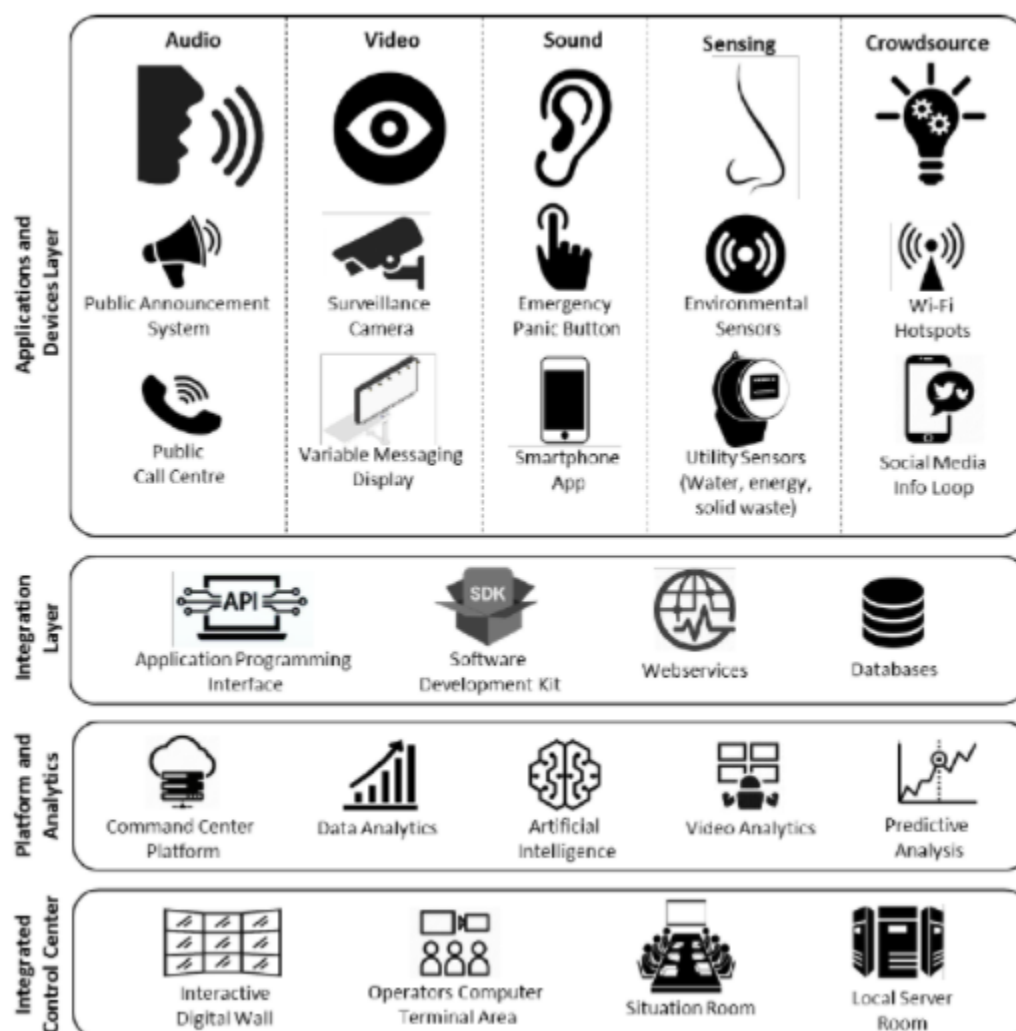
Applications and Devices Layer

Audio

Public Announcement System

Public Call Centre

Video

Surveillance Camera

Variable Messaging Display

Sound

Emergency Panic Button

Smartphone App

Sensing

Environmental Sensors

Utility Sensors (Water, energy, solid waste)

Crowdsource

Wi-Fi Hotspots

Social Media Info Loop

Integration Layer

API

Application Programming Interface

SDK

Software Development Kit

Webservices

Databases

Platform and Analytics

Command Center Platform

Data Analytics

Artificial Intelligence

Video Analytics

Predictive Analysis

Integrated Control Center

Interactive Digital Wall

Operators Computer Terminal Area

Situation Room

Local Server Room